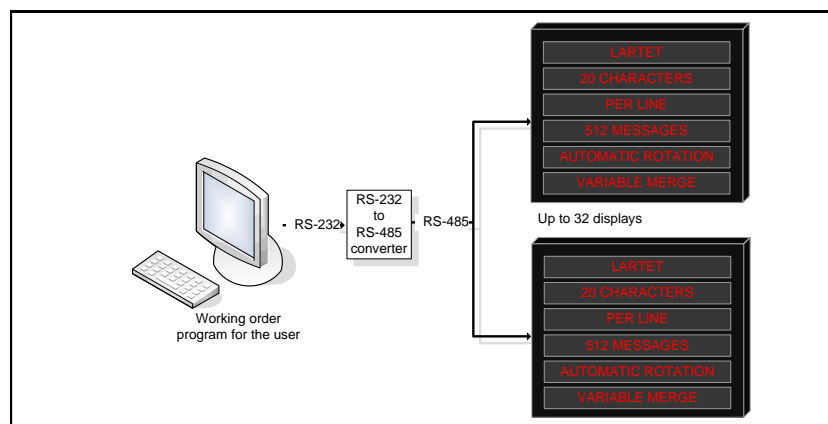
LARTET
20 CHARACTERS
PER LINE
512 MESSAGES
AUTOMATIC ROTATION
VARIABLE MERGE

RS-232

RS-232 to RS-485 converter

RS-485

Up to 32 displays

Working order program for the user

LARTET
20 CHARACTERS
PER LINE
512 MESSAGES
AUTOMATIC ROTATION
VARIABLE MERGE